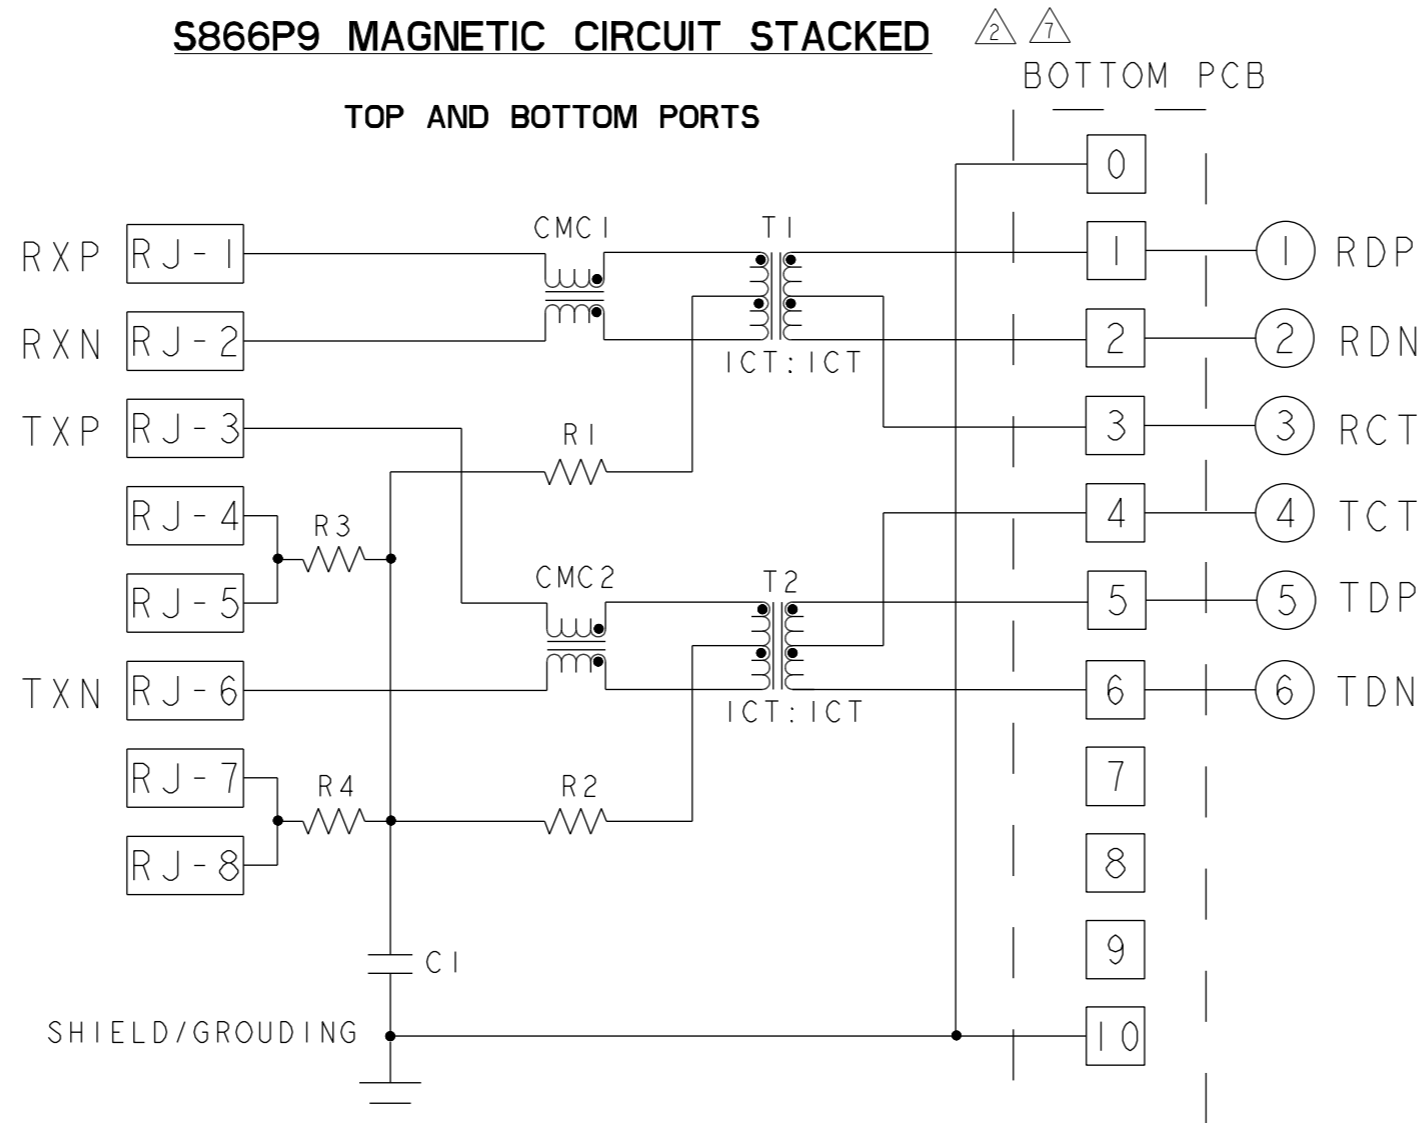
S866P9 MAGNETIC CIRCUIT STACKED 2 7

TOP AND BOTTOM PORTS

BOTTOM PCB

0

RXP RJ-1

CMC1

T1

1

1 RDP

RXN RJ-2

2

2 RDN

ICT:ICT

TXP RJ-3

R1

3

3 RCT

RJ-4

R3

4

4 TCT

RJ-5

CMC2

T2

5

5 TDP

TXN RJ-6

6

6 TDN

ICT:ICT

RJ-7

R4

R2

7

RJ-8

8

9

C1

SHIELD/GROUDING

10